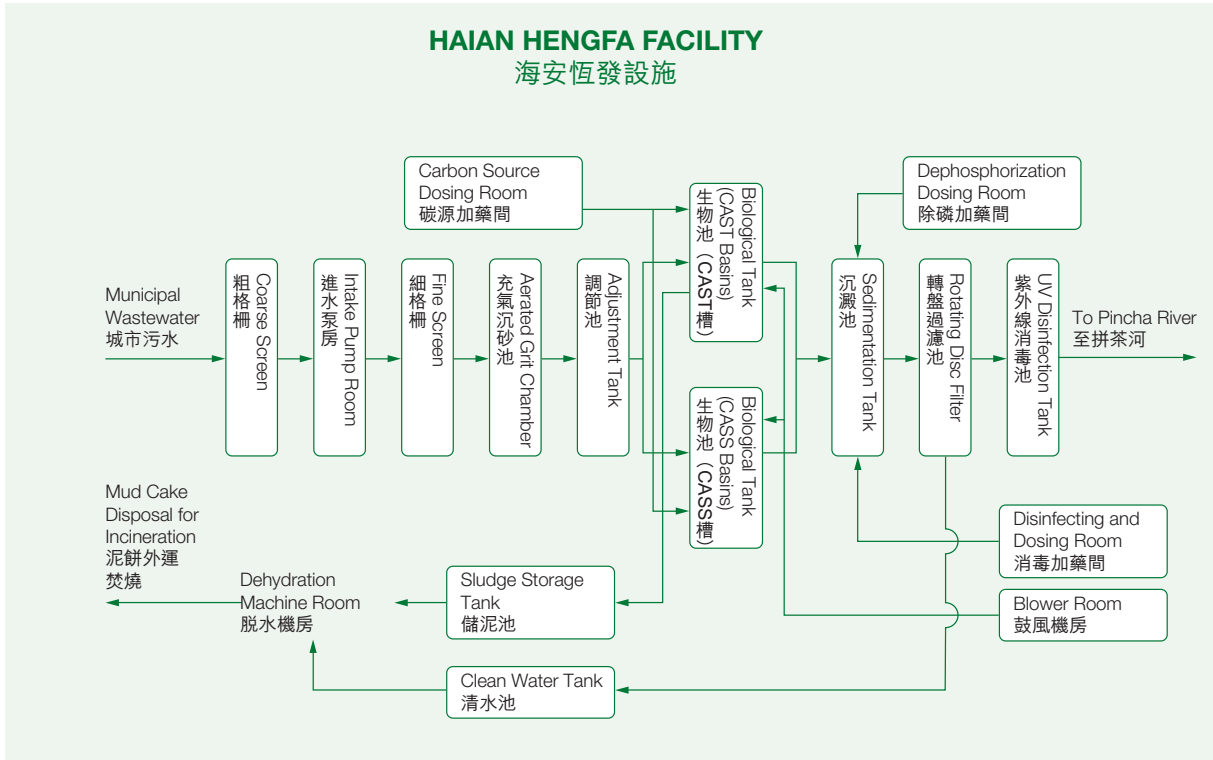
HAIAN HENGFA FACILITY
海安恆發設施

Carbon Source Dosing Room
碳源加藥間

Dephosphorization Dosing Room
除磷加藥間

Municipal Wastewater
城市污水

Coarse Screen
粗格柵

Intake Pump Room
進水泵房

Fine Screen
細格柵

Aerated Grit Chamber
充氣沉砂池

Adjustment Tank
調節池

Biological Tank (CAST Basins)
生物池（CAST槽）

Biological Tank (CASS Basins)
生物池（CASS槽）

Sedimentation Tank
沉澱池

Rotating Disc Filter
轉盤過濾池

UV Disinfection Tank
紫外線消毒池

To Pincha River
至拼茶河

Mud Cake Disposal for Incineration
泥餅外運焚燒

Dehydration Machine Room
脫水機房

Sludge Storage Tank
儲泥池

Disinfecting and Dosing Room
消毒加藥間

Blower Room
鼓風機房

Clean Water Tank
清水池